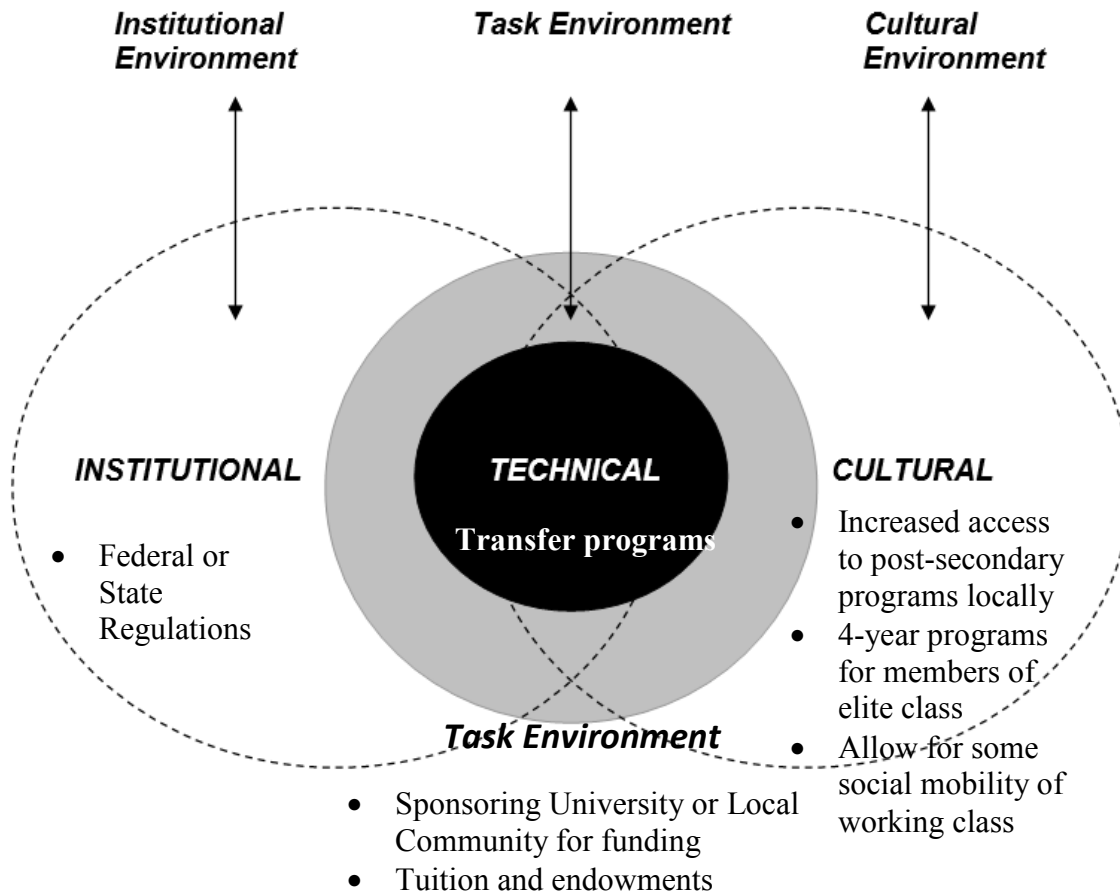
Institutional Environment

Task Environment

Cultural Environment

INSTITUTIONAL

- Federal or State Regulations

TECHNICAL

Transfer programs

CULTURAL

- Increased access to post-secondary programs locally
- 4-year programs for members of elite class
- Allow for some social mobility of working class

Task Environment

- Sponsoring University or Local Community for funding
- Tuition and endowments